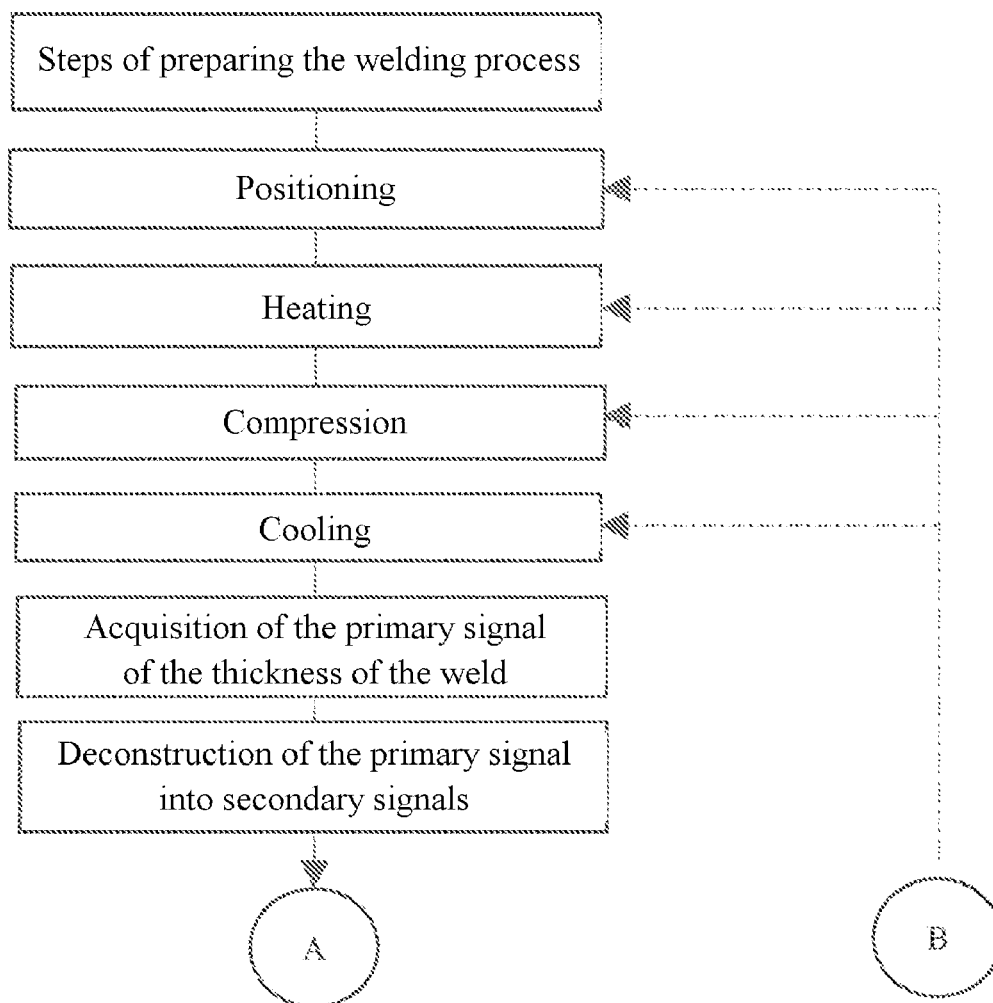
Steps of preparing the welding process

Positioning

Heating

Compression

Cooling

Acquisition of the primary signal of the thickness of the weld

Deconstruction of the primary signal into secondary signals

A

B